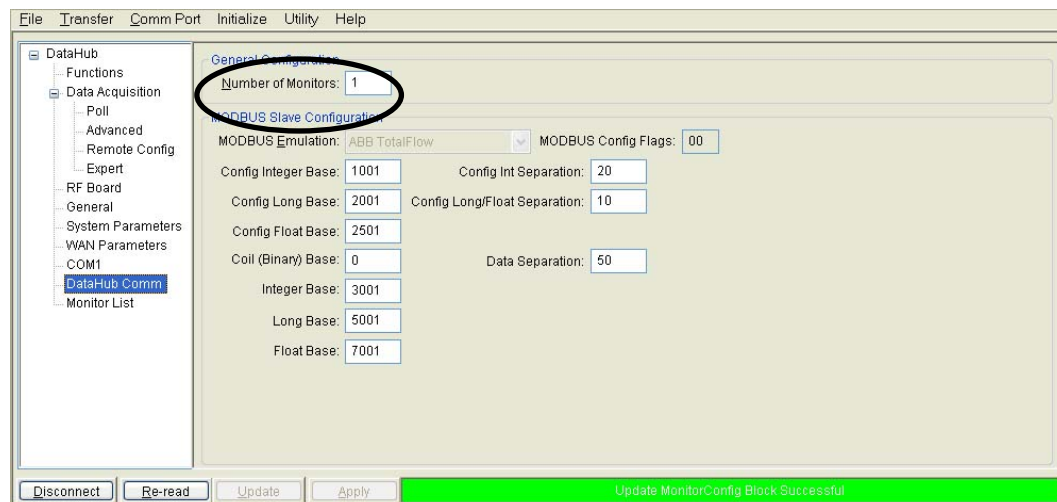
File Transfer Comm Port Initialize Utility Help

DataHub
Functions
Data Acquisition
Poll
Advanced
Remote Config
Expert
RF Board
General
System Parameters
WAN Parameters
COM1
DataHub Comm
Monitor List

General Configuration
Number of Monitors: 1

MODBUS Slave Configuration
MODBUS Emulation: ABB TotalFlow
MODBUS Config Flags: 00
Config Integer Base: 1001
Config Int Separation: 20
Config Long Base: 2001
Config Long/Float Separation: 10
Config Float Base: 2501
Coil (Binary) Base: 0
Data Separation: 50
Integer Base: 3001
Long Base: 5001
Float Base: 7001

Disconnect Re-read Update Apply
Update MonitorConfig Block Successful